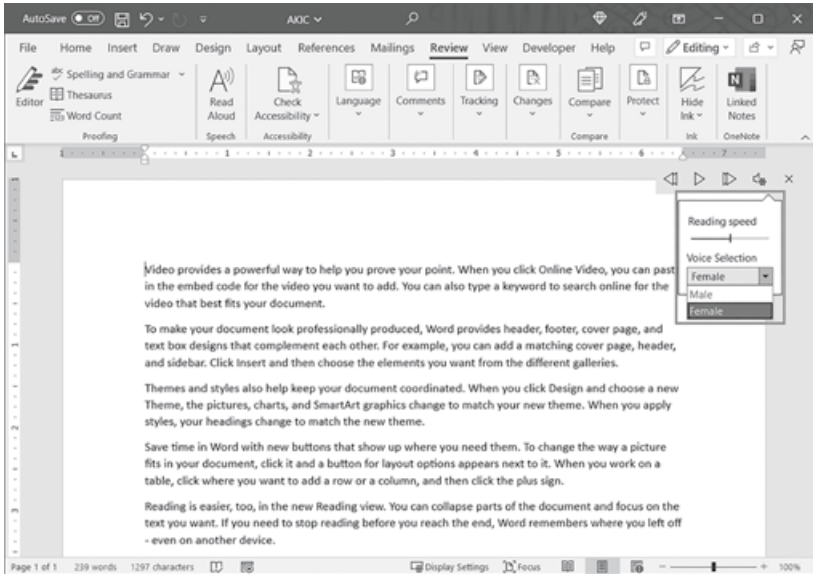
AutoSave Off AKIC

File Home Insert Draw Design Layout References Mailings Review View Developer Help Editing

Editor Spelling and Grammar Thesaurus Word Count Proofing
Read Aloud Speech
Check Accessibility Accessibility
Language
Comments
Tracking
Changes
Compare Compare
Protect
Hide Ink Ink
Linked Notes OneNote

Reading speed

Voice Selection
Female
Male
Female

Video provides a powerful way to help you prove your point. When you click Online Video, you can past in the embed code for the video you want to add. You can also type a keyword to search online for the video that best fits your document.

To make your document look professionally produced, Word provides header, footer, cover page, and text box designs that complement each other. For example, you can add a matching cover page, header, and sidebar. Click Insert and then choose the elements you want from the different galleries.

Themes and styles also help keep your document coordinated. When you click Design and choose a new Theme, the pictures, charts, and SmartArt graphics change to match your new theme. When you apply styles, your headings change to match the new theme.

Save time in Word with new buttons that show up where you need them. To change the way a picture fits in your document, click it and a button for layout options appears next to it. When you work on a table, click where you want to add a row or a column, and then click the plus sign.

Reading is easier, too, in the new Reading view. You can collapse parts of the document and focus on the text you want. If you need to stop reading before you reach the end, Word remembers where you left off - even on another device.

Page 1 of 1 239 words 1297 characters Display Settings Focus 100%